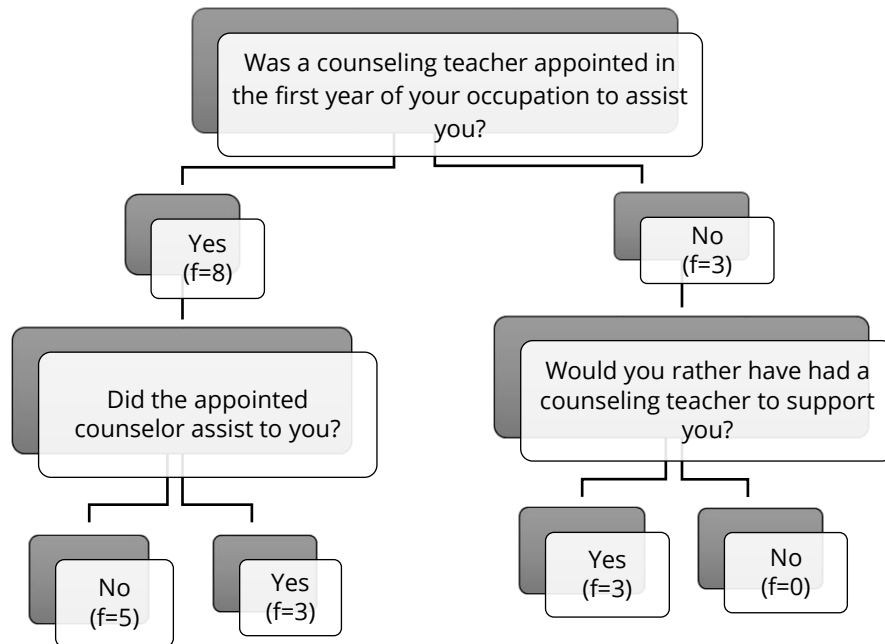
Was a counseling teacher appointed in the first year of your occupation to assist you?

Yes (f=8)

No (f=3)

Did the appointed counselor assist to you?

Would you rather have had a counseling teacher to support you?

No (f=5)

Yes (f=3)

Yes (f=3)

No (f=0)